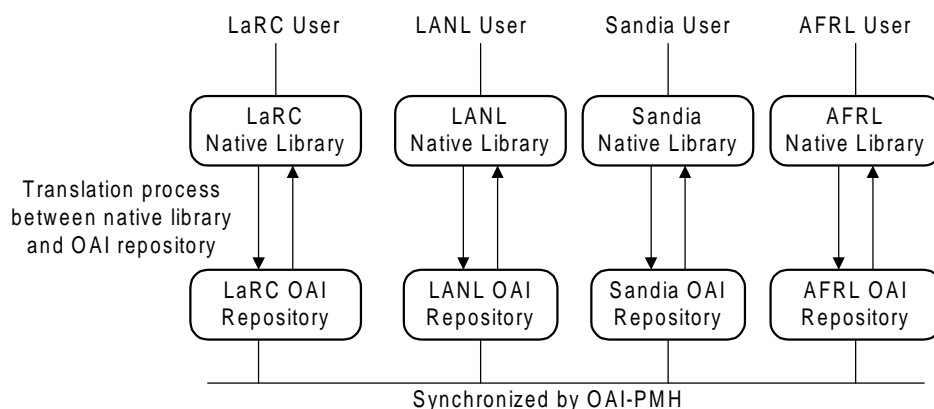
LaRC User

LANL User

Sandia User

AFRL User

LaRC Native Library

LANL Native Library

Sandia Native Library

AFRL Native Library

Translation process between native library and OAI repository

LaRC OAI Repository

LANL OAI Repository

Sandia OAI Repository

AFRL OAI Repository

Synchronized by OAI-PMH